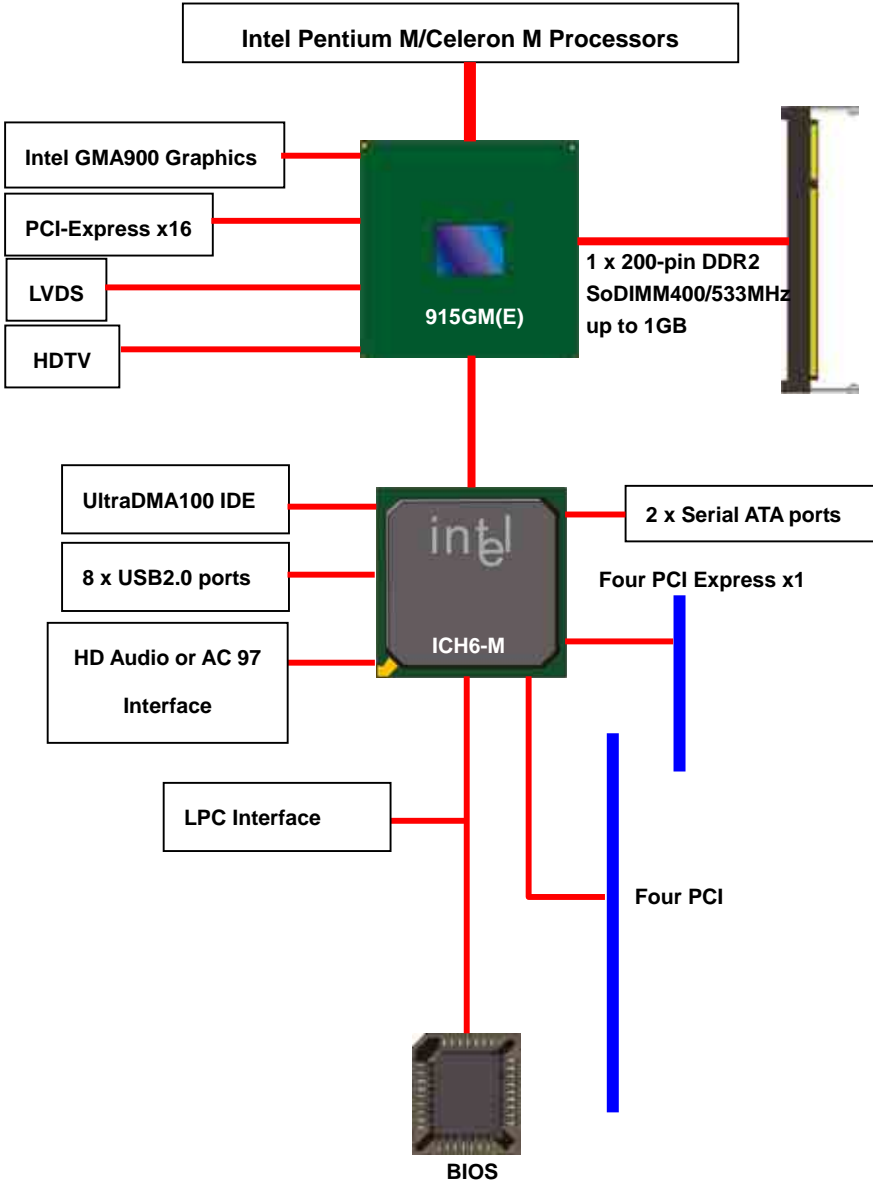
Intel Pentium M/Celeron M Processors

Intel GMA900 Graphics

PCI-Express x16

LVDS

HDTV

915GM(E)

1 x 200-pin DDR2 SoDIMM400/533MHz up to 1GB

UltraDMA100 IDE

8 x USB2.0 ports

HD Audio or AC 97 Interface

intel

ICH6-M

2 x Serial ATA ports

Four PCI Express x1

LPC Interface

Four PCI

BIOS